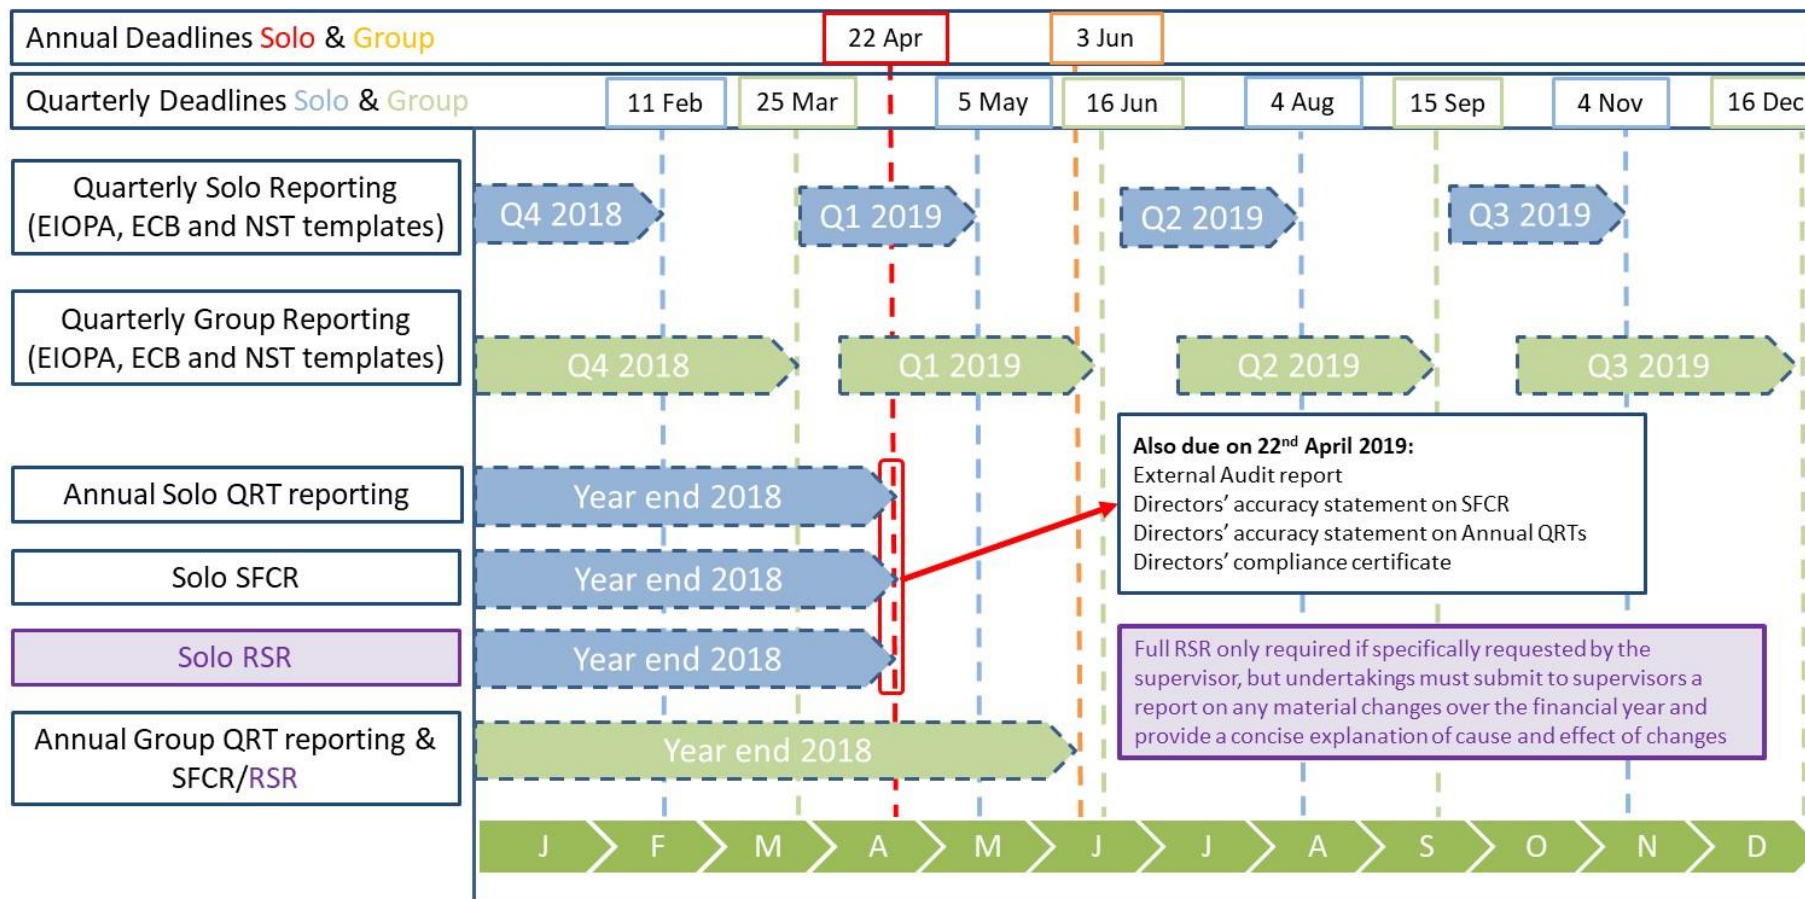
Annual Deadlines Solo & Group

22 Apr

3 Jun

Quarterly Deadlines Solo & Group

11 Feb

25 Mar

5 May

16 Jun

4 Aug

15 Sep

4 Nov

16 Dec

Quarterly Solo Reporting (EIOPA, ECB and NST templates)

Q4 2018

Q1 2019

Q2 2019

Q3 2019

Quarterly Group Reporting (EIOPA, ECB and NST templates)

Q4 2018

Q1 2019

Q2 2019

Q3 2019

Annual Solo QRT reporting

Year end 2018

Solo SFCR

Year end 2018

Solo RSR

Year end 2018

Annual Group QRT reporting & SFCR/RSR

Year end 2018

Also due on 22$^{nd}$ April 2019:
External Audit report
Directors' accuracy statement on SFCR
Directors' accuracy statement on Annual QRTs
Directors' compliance certificate

Full RSR only required if specifically requested by the supervisor, but undertakings must submit to supervisors a report on any material changes over the financial year and provide a concise explanation of cause and effect of changes

J F M A M J J A S O N D